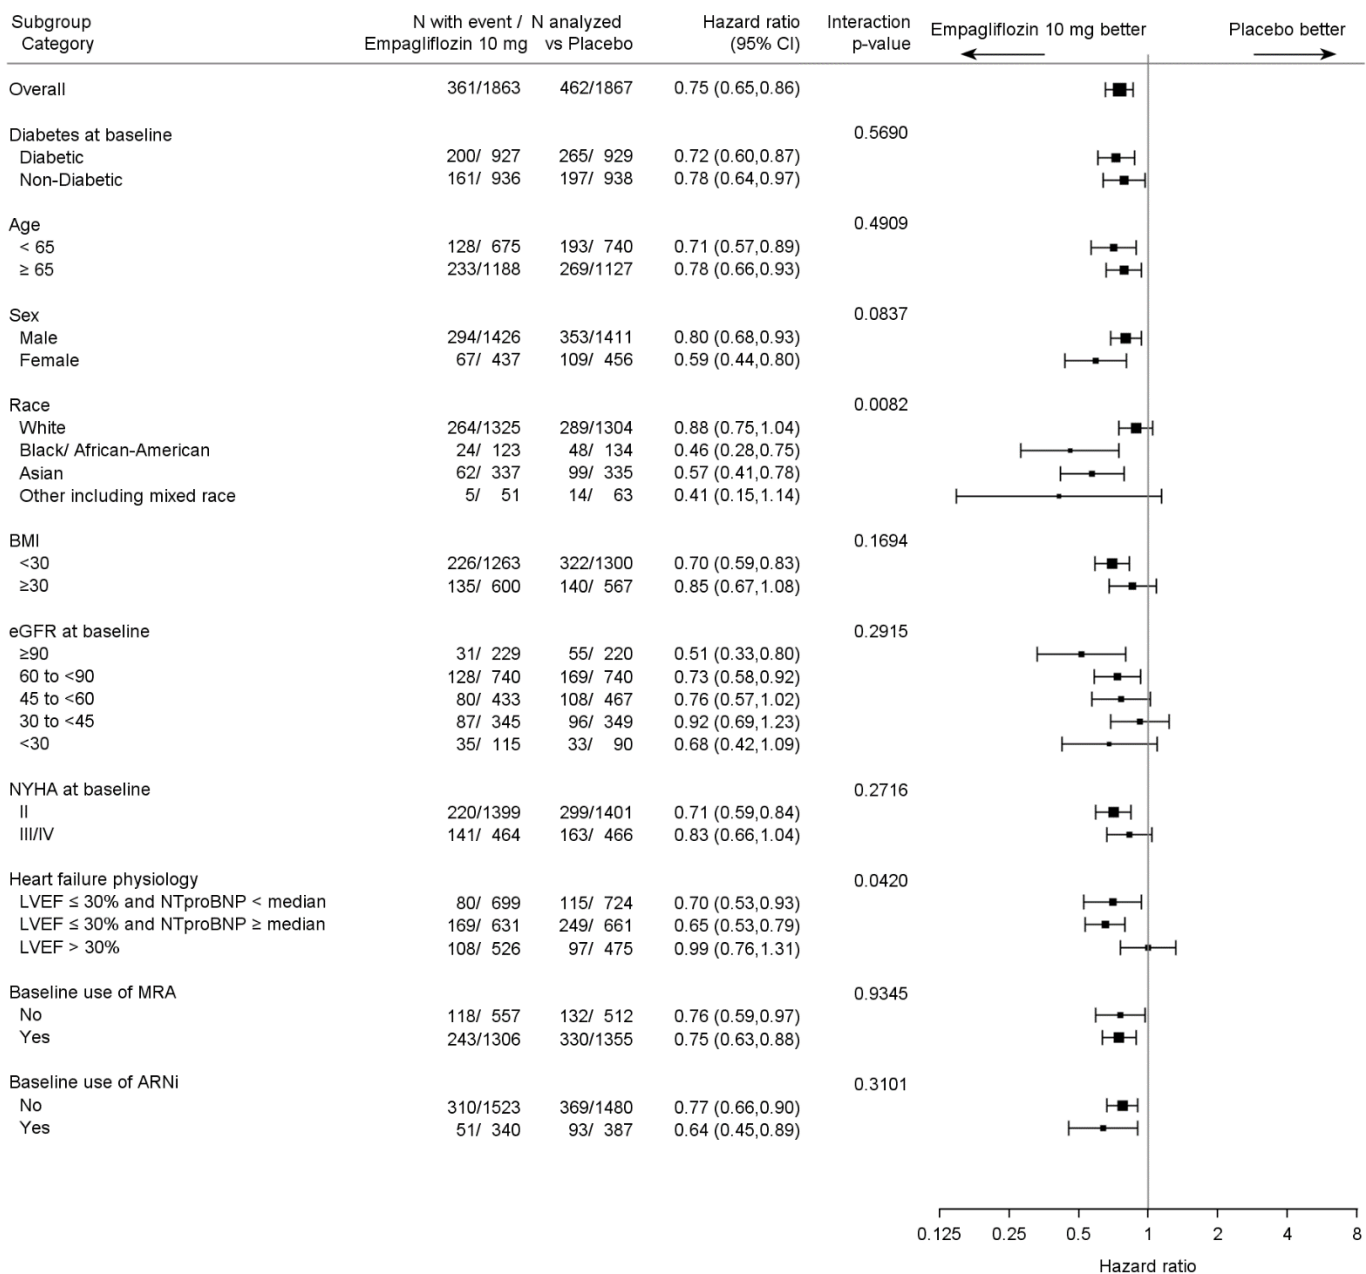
| Subgroup Category | N with event / N analyzed Empagliflozin 10 mg | vs Placebo | Hazard ratio (95% CI) | Interaction p-value |
|---|---|---|---|---|
| Overall | 361/1863 | 462/1867 | 0.75 (0.65,0.86) | |
| Diabetes at baseline | | | | 0.5690 |
| Diabetic | 200/ 927 | 265/ 929 | 0.72 (0.60,0.87) | |
| Non-Diabetic | 161/ 936 | 197/ 938 | 0.78 (0.64,0.97) | |
| Age | | | | 0.4909 |
| < 65 | 128/ 675 | 193/ 740 | 0.71 (0.57,0.89) | |
| ≥ 65 | 233/1188 | 269/1127 | 0.78 (0.66,0.93) | |
| Sex | | | | 0.0837 |
| Male | 294/1426 | 353/1411 | 0.80 (0.68,0.93) | |
| Female | 67/ 437 | 109/ 456 | 0.59 (0.44,0.80) | |
| Race | | | | 0.0082 |
| White | 264/1325 | 289/1304 | 0.88 (0.75,1.04) | |
| Black/ African-American | 24/ 123 | 48/ 134 | 0.46 (0.28,0.75) | |
| Asian | 62/ 337 | 99/ 335 | 0.57 (0.41,0.78) | |
| Other including mixed race | 5/ 51 | 14/ 63 | 0.41 (0.15,1.14) | |
| BMI | | | | 0.1694 |
| <30 | 226/1263 | 322/1300 | 0.70 (0.59,0.83) | |
| ≥30 | 135/ 600 | 140/ 567 | 0.85 (0.67,1.08) | |
| eGFR at baseline | | | | 0.2915 |
| ≥90 | 31/ 229 | 55/ 220 | 0.51 (0.33,0.80) | |
| 60 to <90 | 128/ 740 | 169/ 740 | 0.73 (0.58,0.92) | |
| 45 to <60 | 80/ 433 | 108/ 467 | 0.76 (0.57,1.02) | |
| 30 to <45 | 87/ 345 | 96/ 349 | 0.92 (0.69,1.23) | |
| <30 | 35/ 115 | 33/ 90 | 0.68 (0.42,1.09) | |
| NYHA at baseline | | | | 0.2716 |
| II | 220/1399 | 299/1401 | 0.71 (0.59,0.84) | |
| III/IV | 141/ 464 | 163/ 466 | 0.83 (0.66,1.04) | |
| Heart failure physiology | | | | 0.0420 |
| LVEF ≤ 30% and NTproBNP < median | 80/ 699 | 115/ 724 | 0.70 (0.53,0.93) | |
| LVEF ≤ 30% and NTproBNP ≥ median | 169/ 631 | 249/ 661 | 0.65 (0.53,0.79) | |
| LVEF > 30% | 108/ 526 | 97/ 475 | 0.99 (0.76,1.31) | |
| Baseline use of MRA | | | | 0.9345 |
| No | 118/ 557 | 132/ 512 | 0.76 (0.59,0.97) | |
| Yes | 243/1306 | 330/1355 | 0.75 (0.63,0.88) | |
| Baseline use of ARNi | | | | 0.3101 |
| No | 310/1523 | 369/1480 | 0.77 (0.66,0.90) | |
| Yes | 51/ 340 | 93/ 387 | 0.64 (0.45,0.89) | |

Empagliflozin 10 mg better
Placebo better

0.125 0.25 0.5 1 2 4 8
Hazard ratio